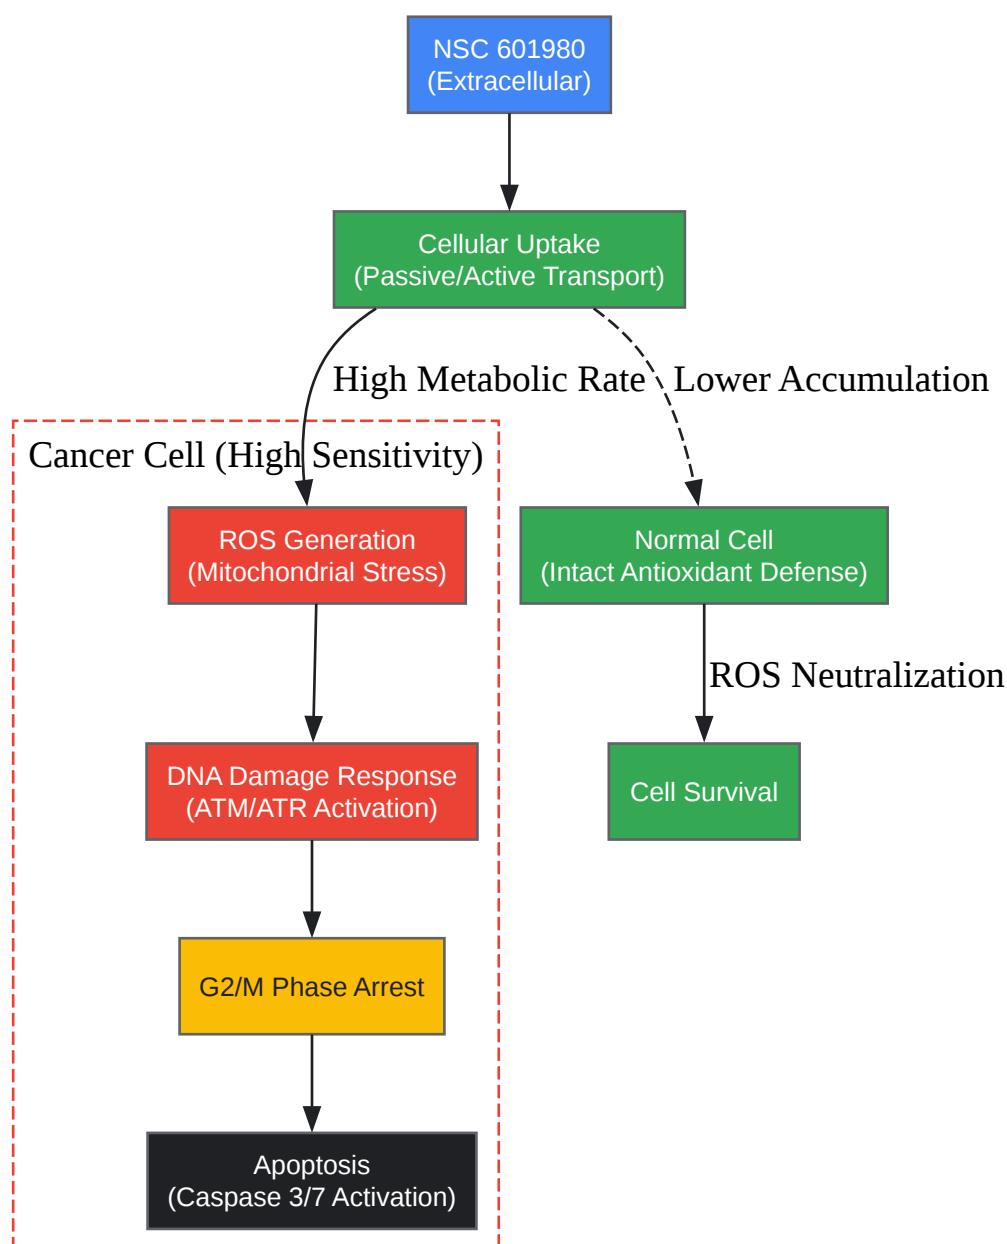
NSC 601980
(Extracellular)

Cellular Uptake
(Passive/Active Transport)

High Metabolic Rate

Lower Accumulation

Cancer Cell (High Sensitivity)

ROS Generation
(Mitochondrial Stress)

DNA Damage Response
(ATM/ATR Activation)

G2/M Phase Arrest

Apoptosis
(Caspase 3/7 Activation)

Normal Cell
(Intact Antioxidant Defense)

ROS Neutralization

Cell Survival